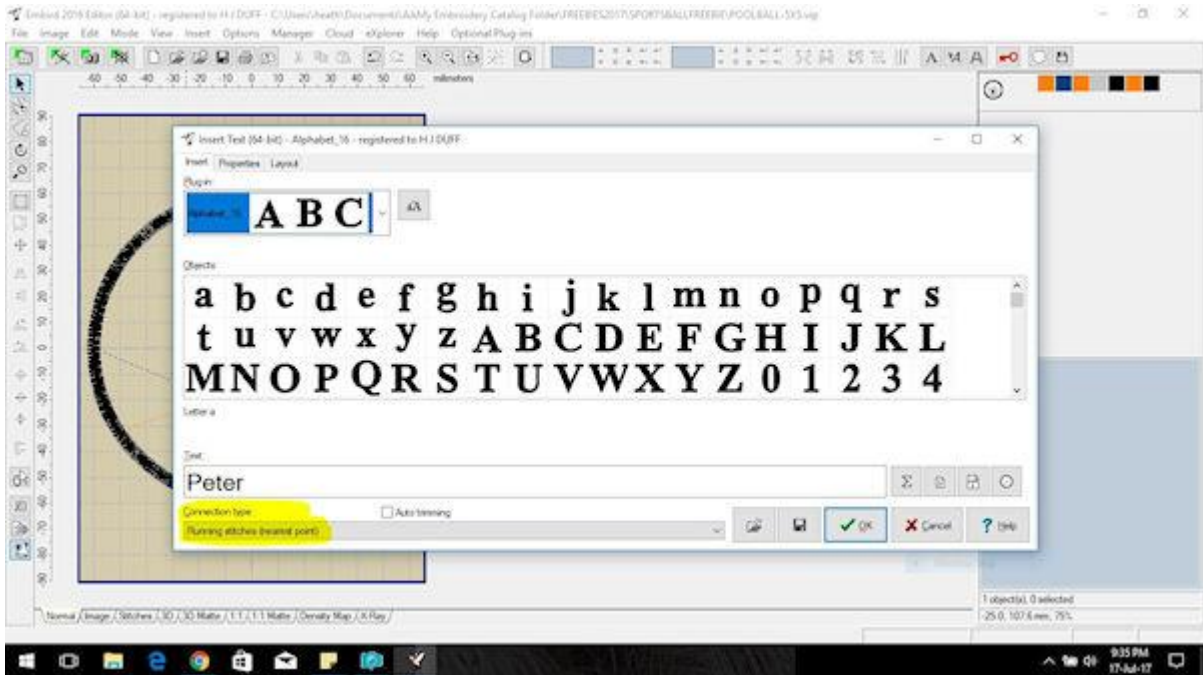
Embird 2016 Editor (64-bit) - registered to H J DUFF - C:\Users\heath\Documents\AAMy Embroidery Catalog Folder\FREEBIES2017\SPORTSBALLFREEBIE\POOLBALL-5X5.vip

File Image Edit Mode View Insert Options Manager Cloud eXplorer Help Optional Plug-ins

-60 -50 -40 -30 -20 -10 0 10 20 30 40 50 60 millimeters

Insert Text (64-bit) - Alphabet_16 - registered to H J DUFF

Insert Properties Layout

Plug-in

Alphabet_16 A B C

Objects

a b c d e f g h i j k l m n o p q r s
t u v w x y z A B C D E F G H I J K L
M N O P Q R S T U V W X Y Z 0 1 2 3 4

Letter a

Text

Peter

Connection type

Auto trimming

Running stitches (nearest point)

OK

Cancel

Help

Normal Image Stitches 3D 3D Matte 1:1 1:1 Matte Density Map X-Ray

1 object(s), 0 selected

-25.0, 107.6 mm, 75%

9:35 PM
17-Jul-17